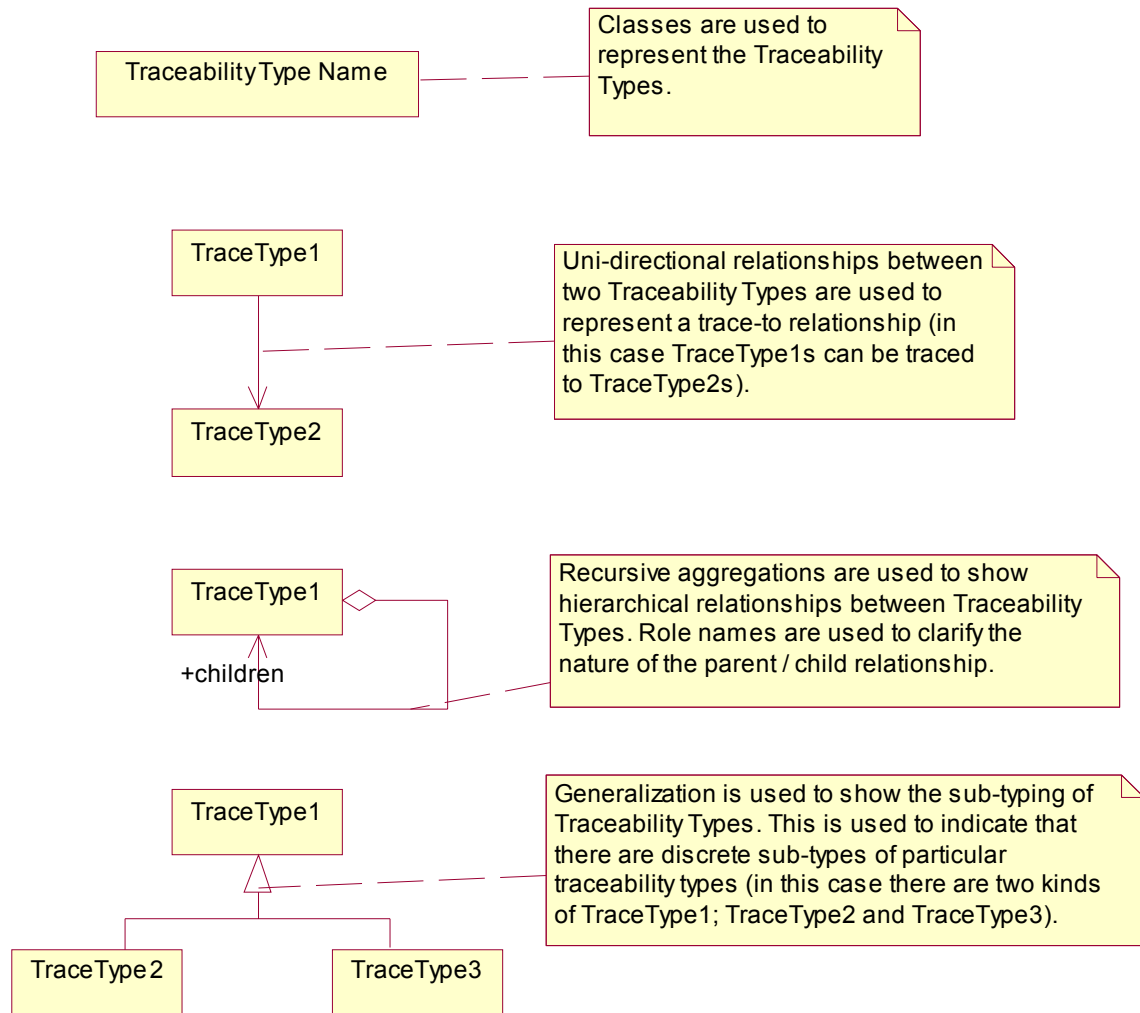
Traceability Type Name

Classes are used to represent the Traceability Types.

TraceType1

Uni-directional relationships between two Traceability Types are used to represent a trace-to relationship (in this case TraceType1s can be traced to TraceType2s).

TraceType2

TraceType1

+children

Recursive aggregations are used to show hierarchical relationships between Traceability Types. Role names are used to clarify the nature of the parent / child relationship.

TraceType1

Generalization is used to show the sub-typing of Traceability Types. This is used to indicate that there are discrete sub-types of particular traceability types (in this case there are two kinds of TraceType1; TraceType2 and TraceType3).

TraceType2

TraceType3